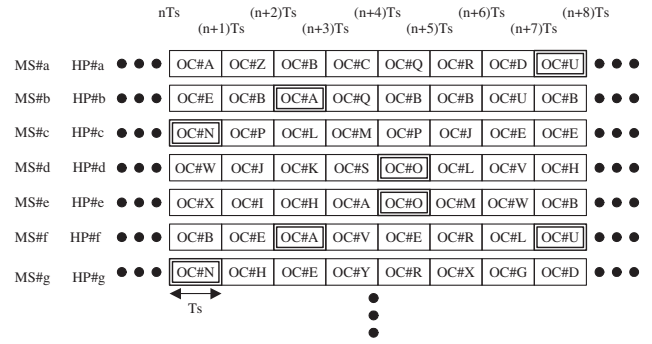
nTs (n+1)Ts (n+2)Ts (n+3)Ts (n+4)Ts (n+5)Ts (n+6)Ts (n+7)Ts (n+8)Ts

| | | | | | | | | | |
|---|---|---|---|---|---|---|---|---|---|
| MS#a | HP#a | OC#A | OC#Z | OC#B | OC#C | OC#Q | OC#R | OC#D | OC#U |
| MS#b | HP#b | OC#E | OC#B | OC#A | OC#Q | OC#B | OC#B | OC#U | OC#B |
| MS#c | HP#c | OC#N | OC#P | OC#L | OC#M | OC#P | OC#J | OC#E | OC#E |
| MS#d | HP#d | OC#W | OC#J | OC#K | OC#S | OC#O | OC#L | OC#V | OC#H |
| MS#e | HP#e | OC#X | OC#I | OC#H | OC#A | OC#O | OC#M | OC#W | OC#B |
| MS#f | HP#f | OC#B | OC#E | OC#A | OC#V | OC#E | OC#R | OC#L | OC#U |
| MS#g | HP#g | OC#N | OC#H | OC#E | OC#Y | OC#R | OC#X | OC#G | OC#D |

Ts